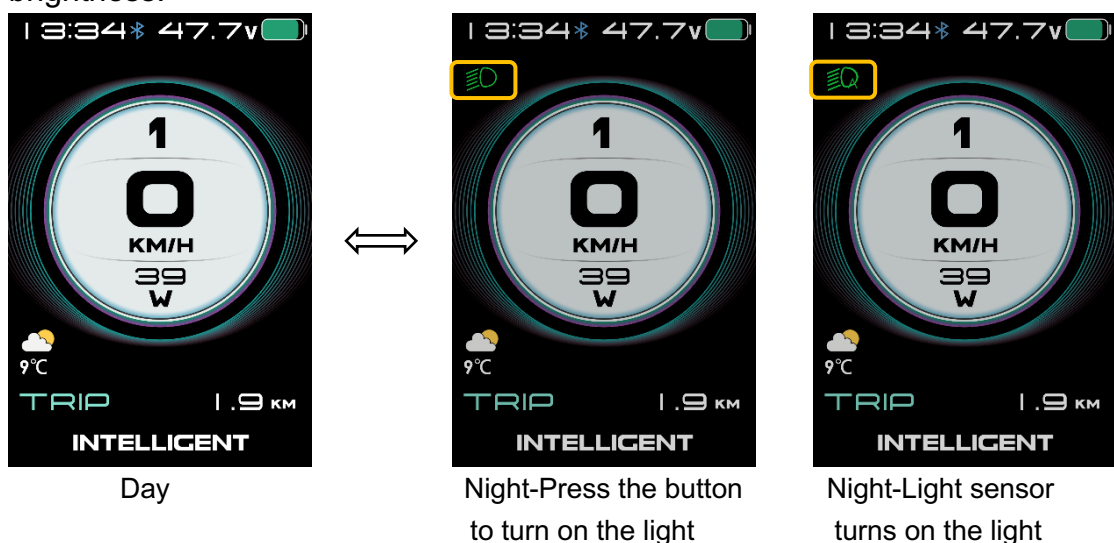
brightness.

13:34 47.7V
1
0
KM/H
39
W
9℃
TRIP 1.9 KM
INTELLIGENT

Day

13:34 47.7V
1
0
KM/H
39
W
9℃
TRIP 1.9 KM
INTELLIGENT

Night-Press the button to turn on the light

13:34 47.7V
1
0
KM/H
39
W
9℃
TRIP 1.9 KM
INTELLIGENT

Night-Light sensor turns on the light